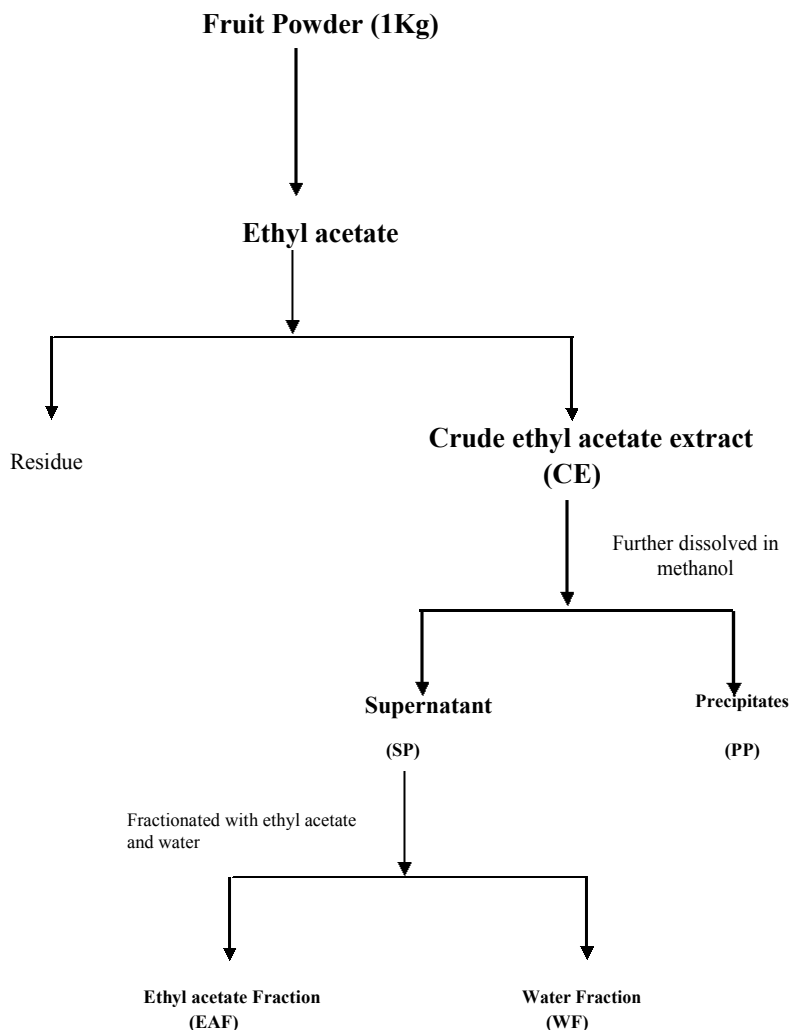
Fruit Powder (1Kg)

Ethyl acetate

Residue

Crude ethyl acetate extract (CE)

Further dissolved in methanol

Supernatant

(SP)

Precipitates

(PP)

Fractionated with ethyl acetate and water

Ethyl acetate Fraction (EAF)

Water Fraction (WF)